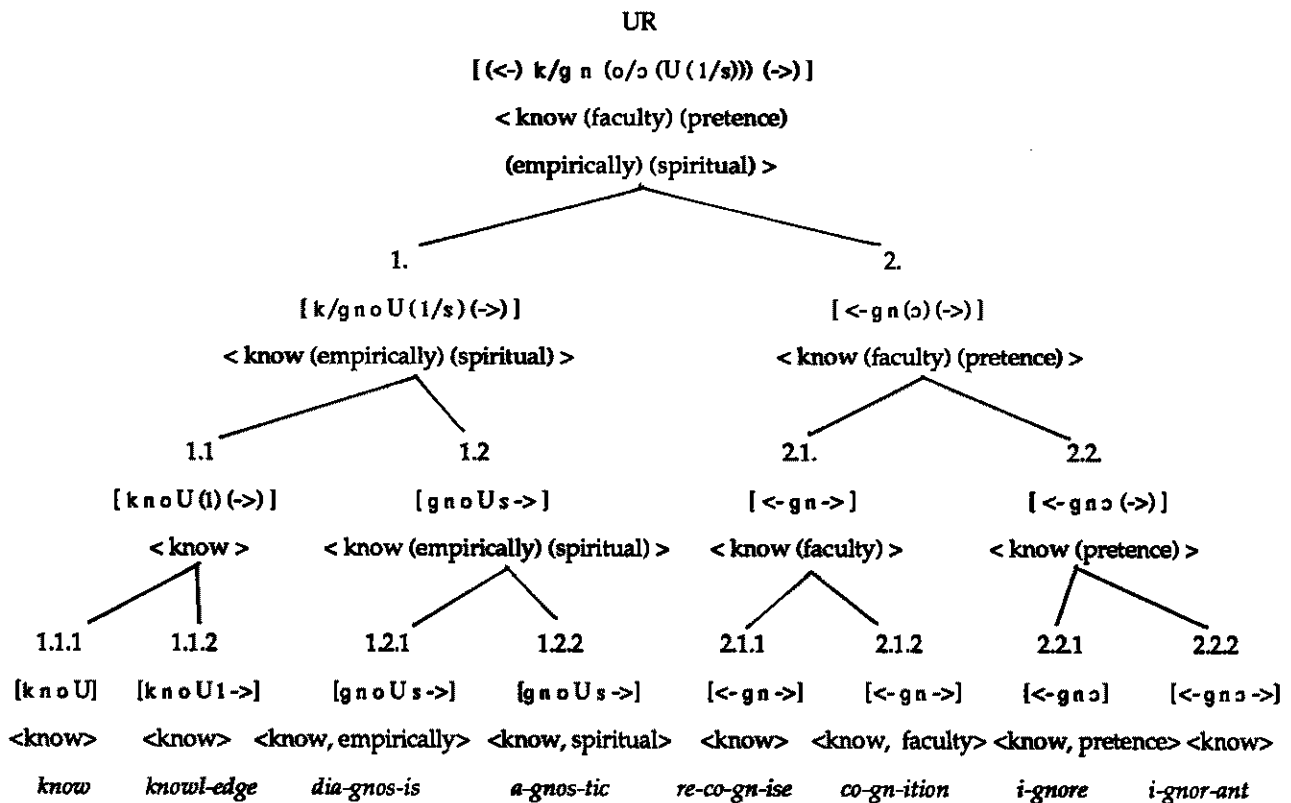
UR

[ (<-) k/g n (o/ɔ (U (1/s))) (->) ]

< know (faculty) (pretence)

(empirically) (spiritual) >

1.

[ k/g n o U (1/s) (->) ]

< know (empirically) (spiritual) >

2.

[ <- g n (ɔ) (->) ]

< know (faculty) (pretence) >

1.1

[ k n o U (l) (->) ]

< know >

1.2

[ g n o U s -> ]

< know (empirically) (spiritual) >

2.1.

[ <- g n -> ]

< know (faculty) >

2.2.

[ <- g n ɔ (->) ]

< know (pretence) >

1.1.1

[k n o U]

<know>

*know*

1.1.2

[k n o U l ->]

<know>

*knowl-edge*

1.2.1

[g n o U s ->]

<know, empirically>

*dia-gnos-is*

1.2.2

[g n o U s ->]

<know, spiritual>

*a-gnos-tic*

2.1.1

[<- g n ->]

<know>

*re-co-gn-ise*

2.1.2

[<- g n ->]

<know, faculty>

*co-gn-ition*

2.2.1

[<- g n ɔ]

<know, pretence>

*i-gnore*

2.2.2

[<- g n ɔ ->]

<know>

*i-gnor-ant*